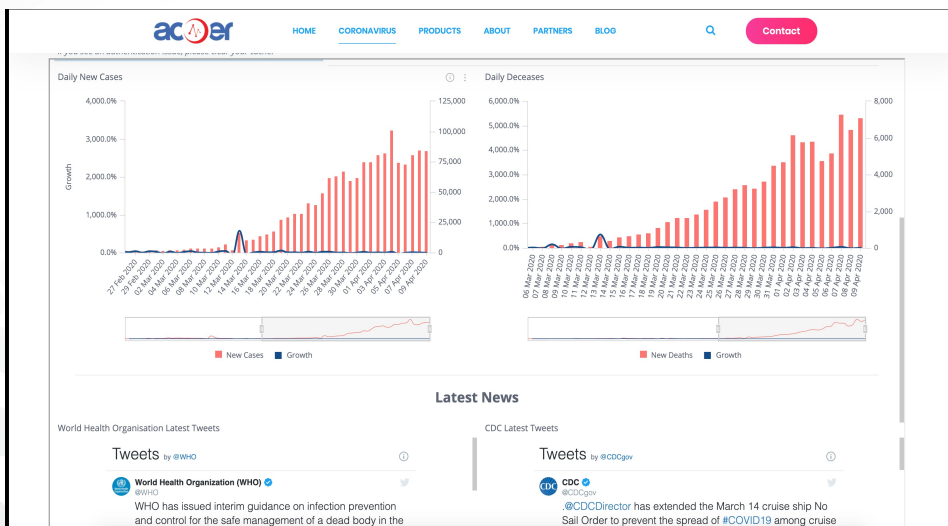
acoer

HOME CORONAVIRUS PRODUCTS ABOUT PARTNERS BLOG

Contact

Daily New Cases

4,000.0%
3,000.0%
2,000.0%
1,000.0%
0.0%

Growth

125,000
100,000
75,000
50,000
25,000
0

27 Feb 2020
29 Feb 2020
02 Mar 2020
04 Mar 2020
06 Mar 2020
08 Mar 2020
10 Mar 2020
12 Mar 2020
14 Mar 2020
16 Mar 2020
18 Mar 2020
20 Mar 2020
22 Mar 2020
24 Mar 2020
26 Mar 2020
28 Mar 2020
30 Mar 2020
01 Apr 2020
03 Apr 2020
05 Apr 2020
07 Apr 2020
09 Apr 2020

New Cases Growth

Daily Deceases

6,000.0%
5,000.0%
4,000.0%
3,000.0%
2,000.0%
1,000.0%
0.0%

8,000
6,000
4,000
2,000
0

06 Mar 2020
07 Mar 2020
08 Mar 2020
09 Mar 2020
10 Mar 2020
11 Mar 2020
12 Mar 2020
13 Mar 2020
14 Mar 2020
15 Mar 2020
16 Mar 2020
17 Mar 2020
18 Mar 2020
19 Mar 2020
20 Mar 2020
21 Mar 2020
22 Mar 2020
23 Mar 2020
24 Mar 2020
25 Mar 2020
26 Mar 2020
27 Mar 2020
28 Mar 2020
29 Mar 2020
30 Mar 2020
31 Mar 2020
01 Apr 2020
02 Apr 2020
03 Apr 2020
04 Apr 2020
05 Apr 2020
06 Apr 2020
07 Apr 2020
08 Apr 2020
09 Apr 2020

New Deaths Growth

Latest News

World Health Organisation Latest Tweets

Tweets by @WHO

World Health Organization (WHO)
@WHO

WHO has issued interim guidance on infection prevention and control for the safe management of a dead body in the

CDC Latest Tweets

Tweets by @CDCgov

CDC
@CDCgov

.@CDCDirector has extended the March 14 cruise ship No Sail Order to prevent the spread of #COVID19 among cruise